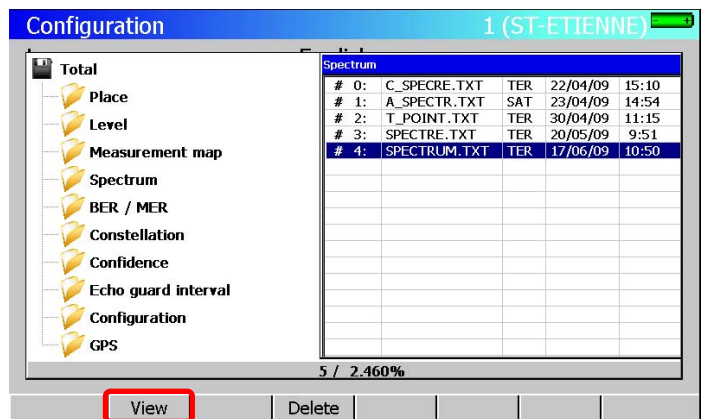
Configuration 1 (ST-ETIENNE)

Total
Place
Level
Measurement map
Spectrum
BER / MER
Constellation
Confidence
Echo guard interval
Configuration
GPS

Spectrum

| # | File | Type | Date | Time |
|---|---|---|---|---|
| # 0: | C_SPECRE.TXT | TER | 22/04/09 | 15:10 |
| # 1: | A_SPECTR.TXT | SAT | 23/04/09 | 14:54 |
| # 2: | T_POINT.TXT | TER | 30/04/09 | 11:15 |
| # 3: | SPECTRE.TXT | TER | 20/05/09 | 9:51 |
| # 4: | SPECTRUM.TXT | TER | 17/06/09 | 10:50 |

5 / 2.460%

View | Delete